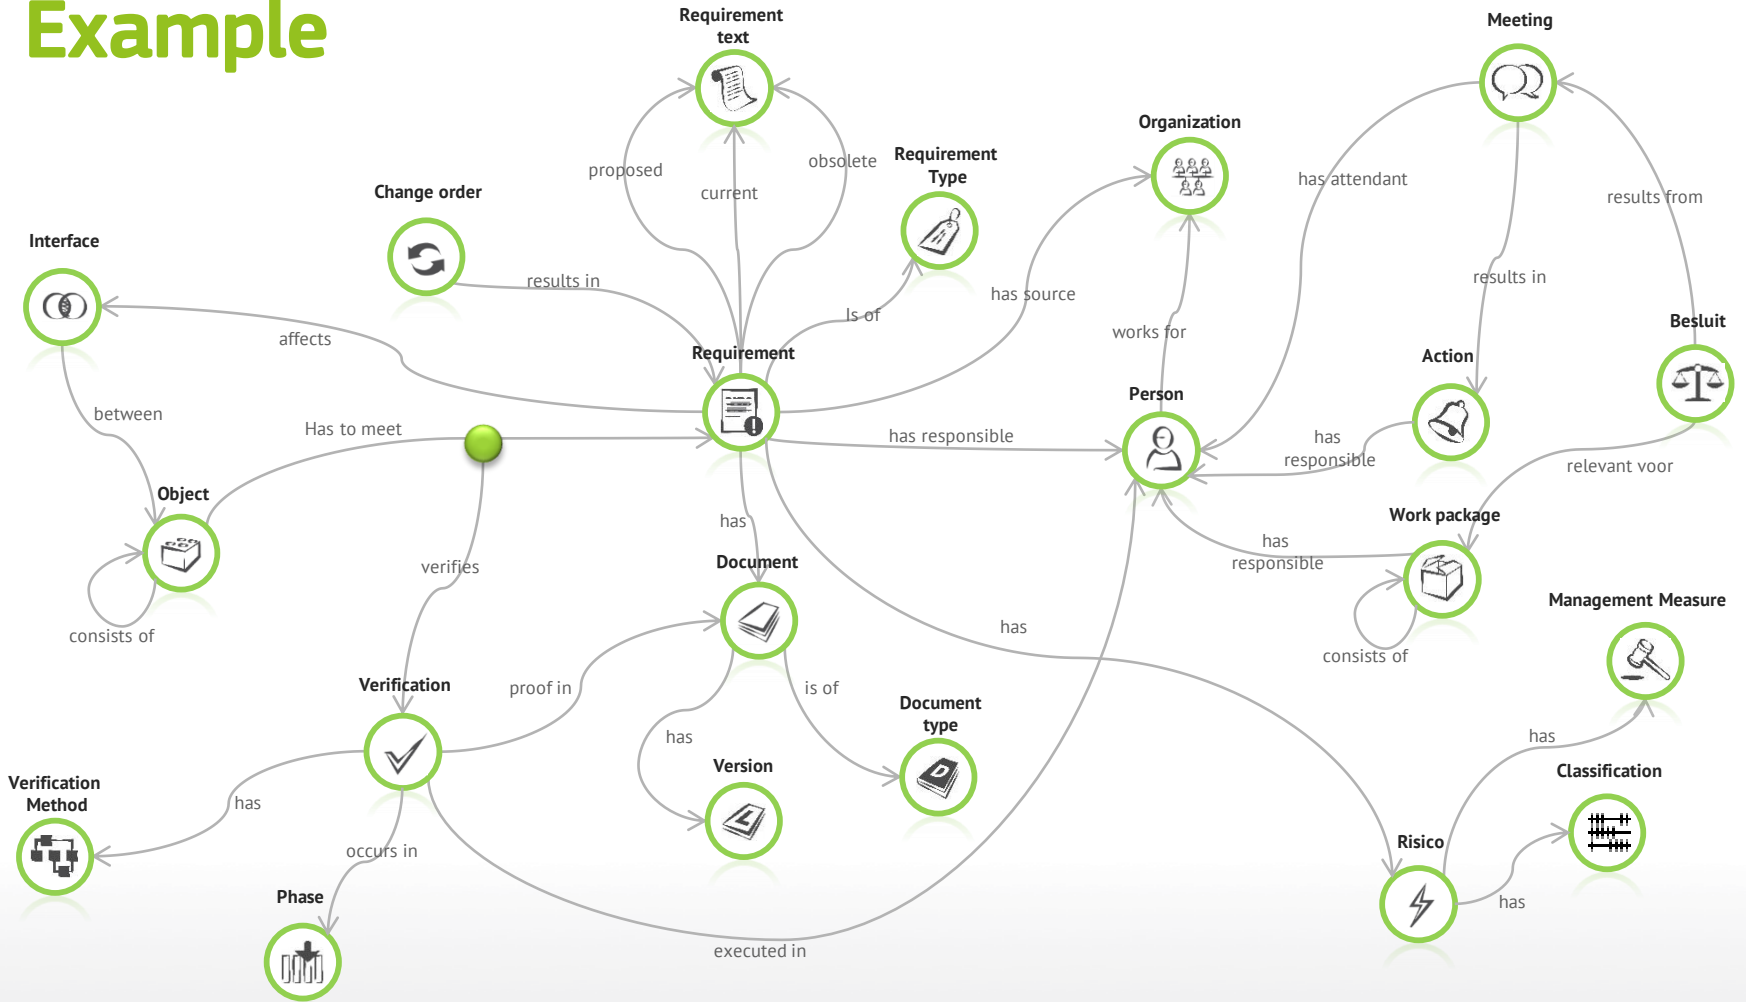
Example

Requirement text

Meeting

Organization

Requirement Type

Change order

proposed

current

obsolete

has attendant

results from

Interface

results in

has source

results in

Is of

works for

Besluit

affects

Requirement

Action

Person

between

Has to meet

has responsible

has responsible

relevant voor

Object

has

Work package

verifies

has responsible

Document

consists of

has

Management Measure

consists of

Verification

proof in

is of

Document type

has

Version

has

Classification

Verification Method

has

occurs in

Risico

Phase

has

executed in